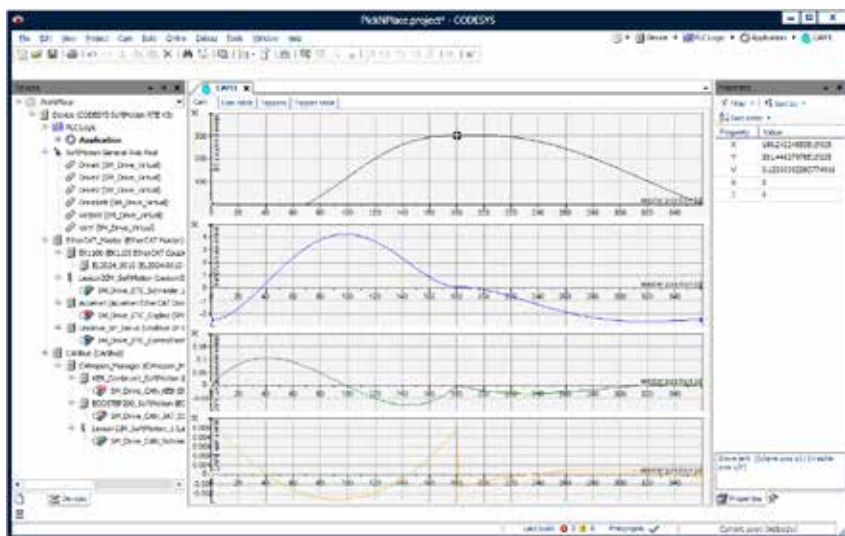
PickNPlace.project* - CODESYS

File Edit View Project Cam Build Online Debug Tools Window Help

Devices

PickNPlace
Device (CODESYS SoftMotion RTE V3)
PLC Logic
Application
SoftMotion General Axis Pool
Drive1 (SM_Drive_Virtual)
Drive2 (SM_Drive_Virtual)
Drive3 (SM_Drive_Virtual)
Drive4 (SM_Drive_Virtual)
Drive5 (SM_Drive_Virtual)
Virt (SM_Drive_Virtual)
EtherCAT_Master (EtherCAT Master)
EK1100 (EK1100 EtherCAT Coupler)
EL2024_EL1 (EL2024 EL1)
Lexium32M_SoftMotion (Lexium32
SM_Drive_ETC_Schneider_L
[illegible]
SM_Drive_ETC_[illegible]
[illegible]
SM_Drive_ETC_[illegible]
CANbus (CANbus)
CANopen_Manager (SoftMotion_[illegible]
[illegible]_SoftMotion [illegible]
SM_Drive_CAN_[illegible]
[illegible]_SoftMotion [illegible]
SM_Drive_CAN_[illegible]
Lexium32M_SoftMotion_1 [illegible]
SM_Drive_CAN_Schneider

Devices

CAM1

Cam | Cam table | Tappets | Tappet table

Properties

Filter | Sort by | Sort order

| Property | Value |
|---|---|
| X | 189.2412480052028 |
| Y | 351.440797852028 |
| V | 0.120019320077456 |
| A | 0 |
| J | 0 |

Slave unit (Slave pos.u) (Visible pos.u/)

Properties

Last build: 0 0 0 | Precompile | Current user: (nobody)